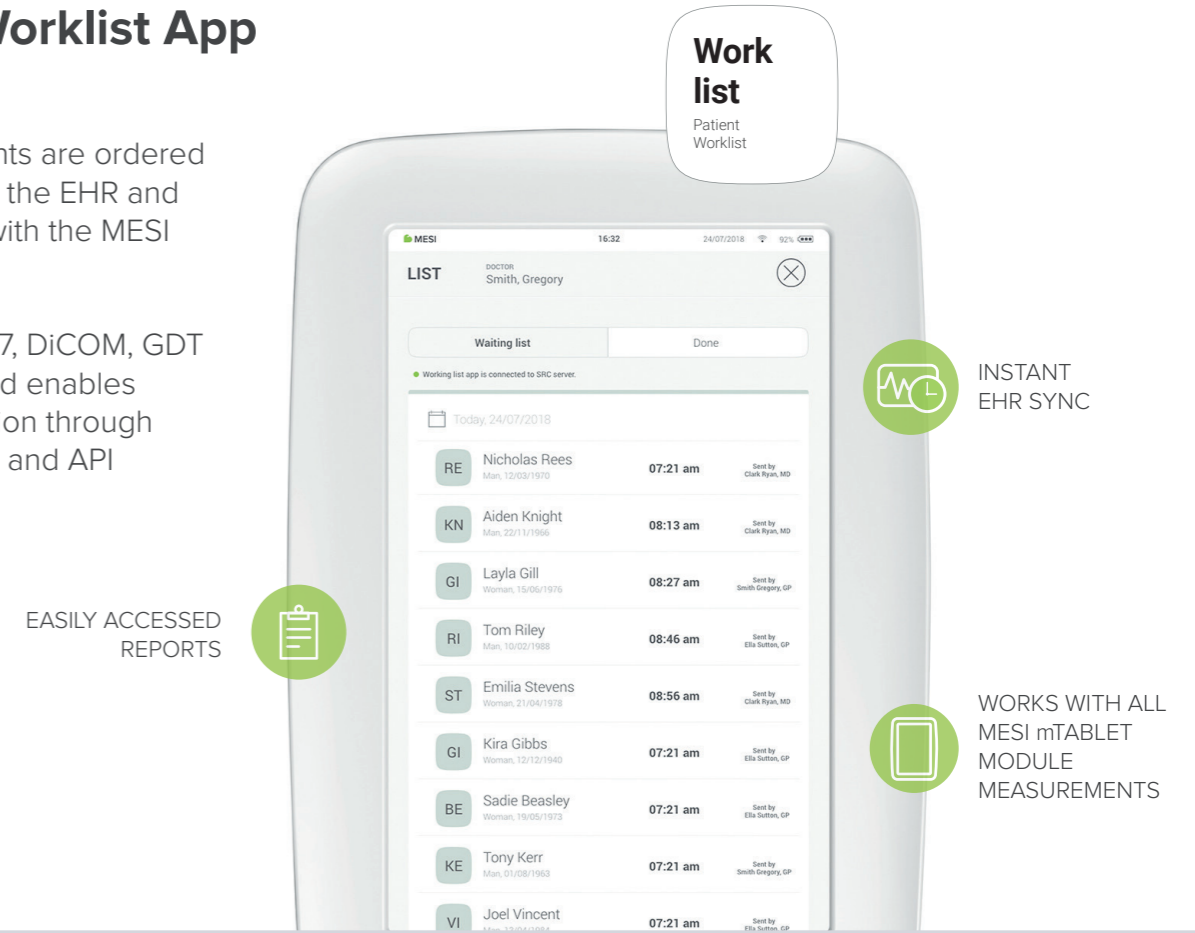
Worklist App

nts are ordered the EHR and with the MESI

7, DiCOM, GDT d enables on through and API

Work list
Patient Worklist

MESI 16:32 24/07/2018 92%

LIST DOCTOR Smith, Gregory

Waiting list | Done

Working list app is connected to SRC server.

Today, 24/07/2018

RE Nicholas Rees Man, 12/03/1970 07:21 am Sent by Clark Ryan, MD

KN Aiden Knight Man, 22/11/1966 08:13 am Sent by Clark Ryan, MD

GI Layla Gill Woman, 15/06/1976 08:27 am Sent by Smith Gregory, GP

RI Tom Riley Man, 10/02/1988 08:46 am Sent by Ella Sutton, GP

ST Emilia Stevens Woman, 21/04/1978 08:56 am Sent by Clark Ryan, MD

GI Kira Gibbs Woman, 12/12/1940 07:21 am Sent by Ella Sutton, GP

BE Sadie Beasley Woman, 19/05/1973 07:21 am Sent by Ella Sutton, GP

KE Tony Kerr Man, 01/08/1963 07:21 am Sent by Smith Gregory, GP

VI Joel Vincent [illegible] 07:21 am Sent by Ella Sutton, GP

INSTANT EHR SYNC

EASILY ACCESSED REPORTS

WORKS WITH ALL MESI mTABLET MODULE MEASUREMENTS